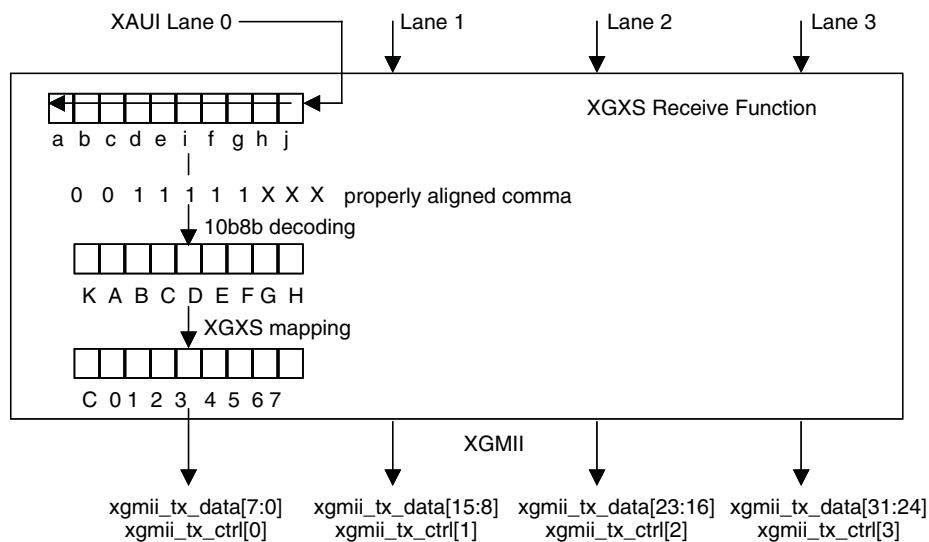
XAUI Lane 0

Lane 1

Lane 2

Lane 3

XGXS Receive Function

a b c d e i f g h j

0 0 1 1 1 1 1 X X X properly aligned comma

10b8b decoding

K A B C D E F G H

XGXS mapping

C 0 1 2 3 4 5 6 7

XGMII

xgmii_tx_data[7:0]
xgmii_tx_ctrl[0]

xgmii_tx_data[15:8]
xgmii_tx_ctrl[1]

xgmii_tx_data[23:16]
xgmii_tx_ctrl[2]

xgmii_tx_data[31:24]
xgmii_tx_ctrl[3]